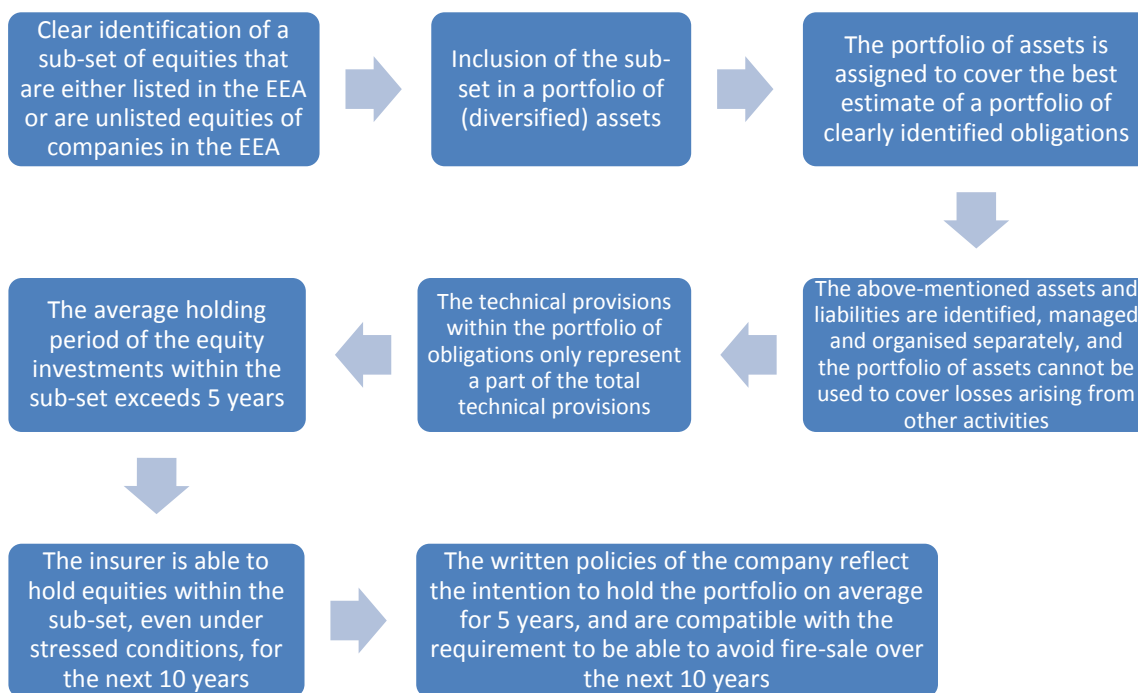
Clear identification of a sub-set of equities that are either listed in the EEA or are unlisted equities of companies in the EEA

Inclusion of the sub-set in a portfolio of (diversified) assets

The portfolio of assets is assigned to cover the best estimate of a portfolio of clearly identified obligations

The above-mentioned assets and liabilities are identified, managed and organised separately, and the portfolio of assets cannot be used to cover losses arising from other activities

The technical provisions within the portfolio of obligations only represent a part of the total technical provisions

The average holding period of the equity investments within the sub-set exceeds 5 years

The insurer is able to hold equities within the sub-set, even under stressed conditions, for the next 10 years

The written policies of the company reflect the intention to hold the portfolio on average for 5 years, and are compatible with the requirement to be able to avoid fire-sale over the next 10 years